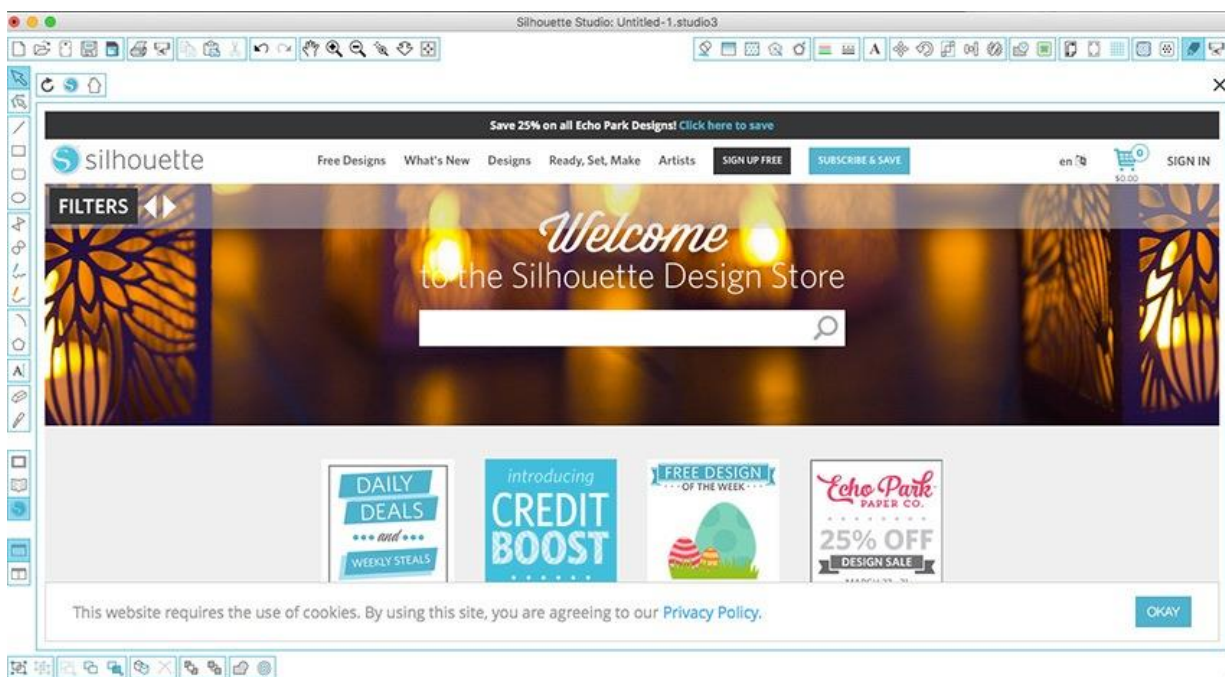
Silhouette Studio: Untitled-1.studio3

Save 25% on all Echo Park Designs! Click here to save

silhouette

Free Designs What's New Designs Ready, Set, Make Artists SIGN UP FREE SUBSCRIBE & SAVE

en

0

$0.00

SIGN IN

FILTERS

Welcome
to the Silhouette Design Store

DAILY DEALS ••• and ••• WEEKLY STEALS

introducing CREDIT BOOST

FREE DESIGN OF THE WEEK

Echo Park PAPER CO.

25% OFF

DESIGN SALE

This website requires the use of cookies. By using this site, you are agreeing to our Privacy Policy.

OKAY